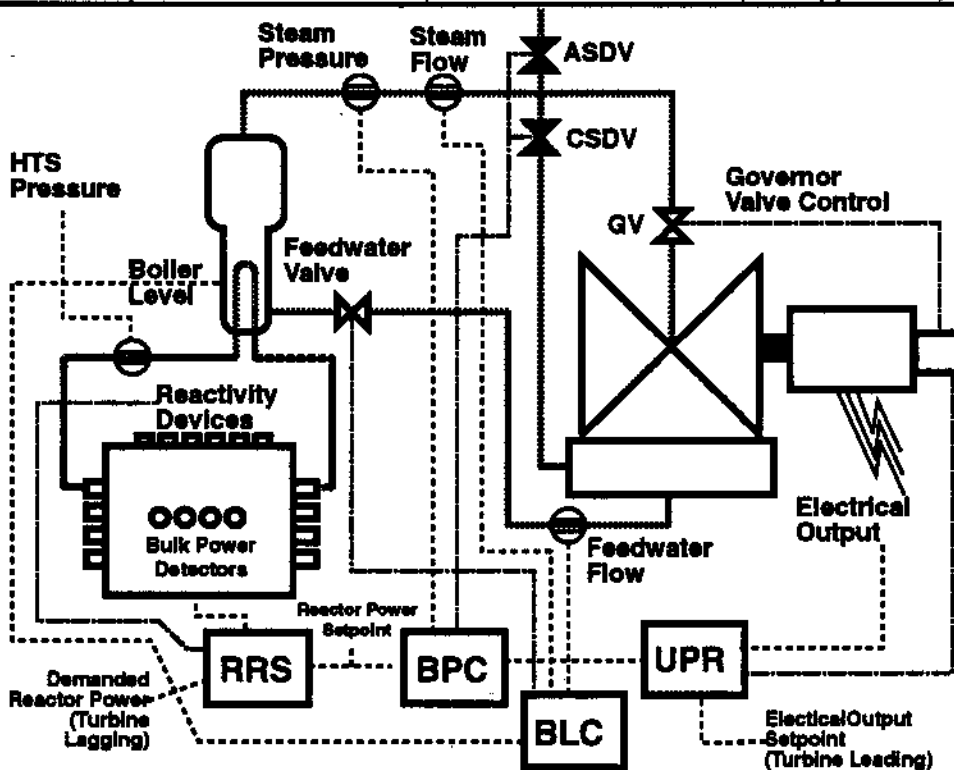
Steam Pressure
Steam Flow
ASDV
CSDV
HTS Pressure
Governor Valve Control
GV
Feedwater Valve
Boiler Level
Reactivity Devices
oooo
Bulk Power Detectors
Feedwater Flow
Electrical Output
Reactor Power Setpoint
RRS
BPC
UPR
Demanded Reactor Power (Turbine Lagging)
BLC
ElecticalOutput Setpoint (Turbine Leading)